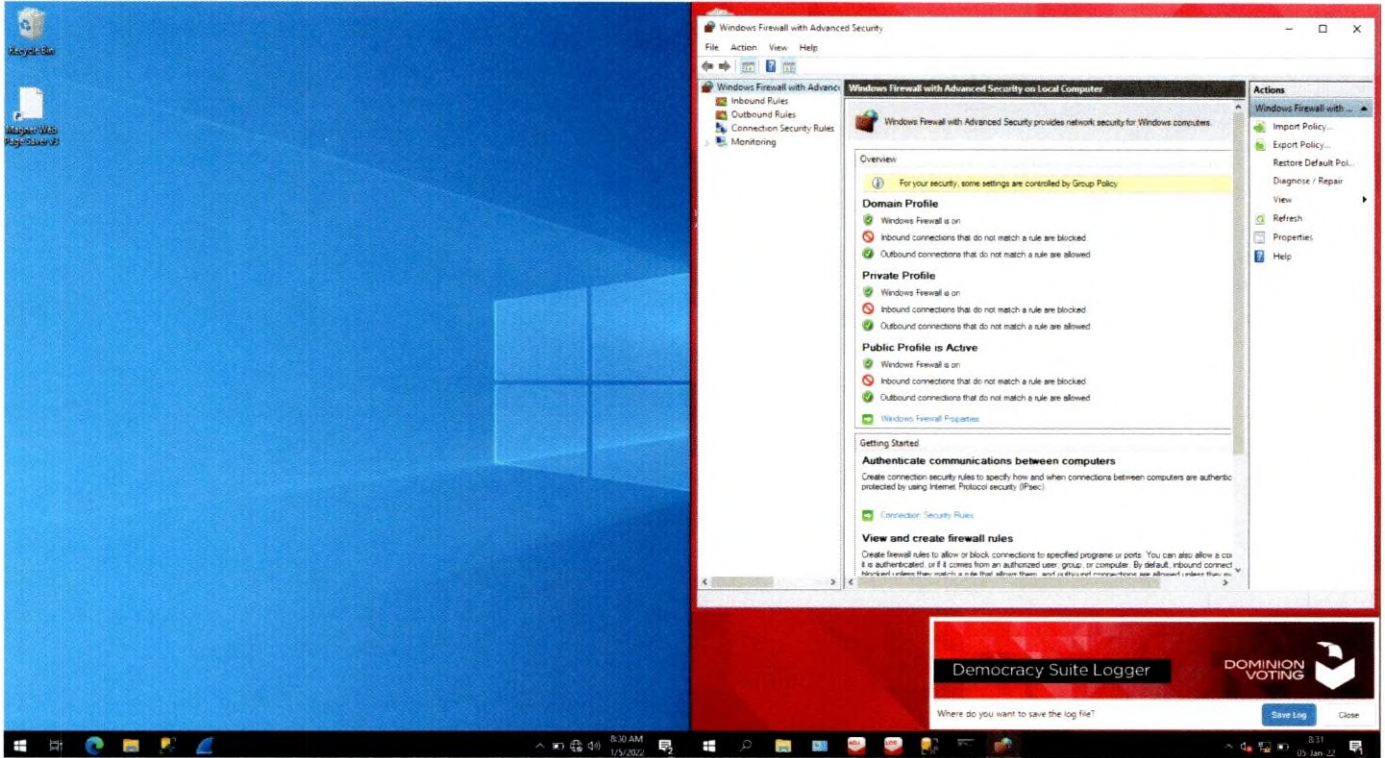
Recycle Bin

Mageer Web Page Saver v3

Windows Firewall with Advanced Security

File Action View Help

Windows Firewall with Advanc
Inbound Rules
Outbound Rules
Connection Security Rules
Monitoring

Windows Firewall with Advanced Security on Local Computer

Windows Firewall with Advanced Security provides network security for Windows computers.

Overview

For your security, some settings are controlled by Group Policy

Domain Profile
Windows Firewall is on
Inbound connections that do not match a rule are blocked
Outbound connections that do not match a rule are allowed

Private Profile
Windows Firewall is on
Inbound connections that do not match a rule are blocked
Outbound connections that do not match a rule are allowed

Public Profile is Active
Windows Firewall is on
Inbound connections that do not match a rule are blocked
Outbound connections that do not match a rule are allowed

Windows Firewall Properties

Getting Started

Authenticate communications between computers
Create connection security rules to specify how and when connections between computers are authentic protected by using Internet Protocol security (IPsec).

Connection Security Rules

View and create firewall rules
Create firewall rules to allow or block connections to specified programs or ports. You can also allow a co it is authenticated, or if it comes from an authorized user, group, or computer. By default, inbound connect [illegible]

Actions
Windows Firewall with ...
Import Policy...
Export Policy...
Restore Default Pol...
Diagnose / Repair
View
Refresh
Properties
Help

Democracy Suite Logger
DOMINION VOTING
Where do you want to save the log file?
Save Log
Close

8:30 AM
1/5/2022

8:31
05-Jan-22